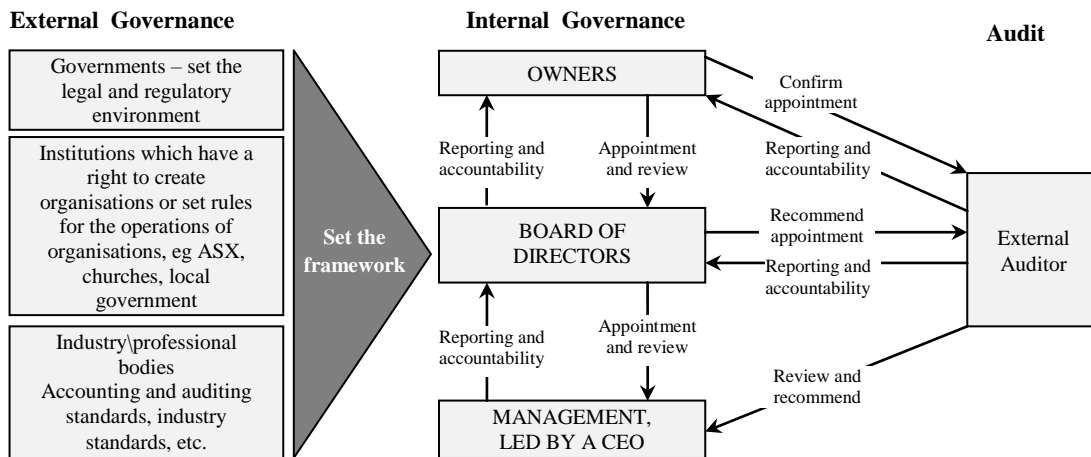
External Governance

Internal Governance

Audit

Governments – set the legal and regulatory environment

Institutions which have a right to create organisations or set rules for the operations of organisations, eg ASX, churches, local government

Industry\professional bodies
Accounting and auditing standards, industry standards, etc.

Set the framework

OWNERS

Reporting and accountability

Appointment and review

BOARD OF DIRECTORS

Reporting and accountability

Appointment and review

MANAGEMENT, LED BY A CEO

Confirm appointment

Reporting and accountability

Recommend appointment

Reporting and accountability

Review and recommend

External Auditor